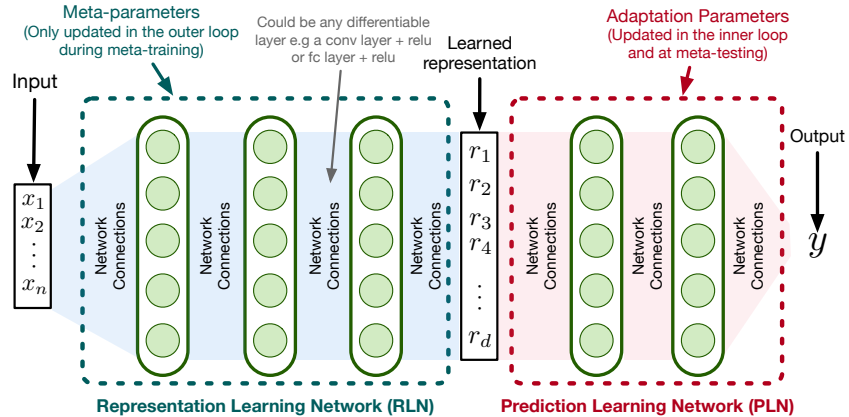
Meta-parameters
(Only updated in the outer loop during meta-training)

Could be any differentiable layer e.g a conv layer + relu or fc layer + relu

Learned representation

Adaptation Parameters
(Updated in the inner loop and at meta-testing)

Input

$x_1$
$x_2$
$\vdots$
$x_n$

Network Connections

Network Connections

Network Connections

Network Connections

$r_1$
$r_2$
$r_3$
$r_4$
$\vdots$
$r_d$

Network Connections

Network Connections

Network Connections

Output

$y$

Representation Learning Network (RLN)

Prediction Learning Network (PLN)